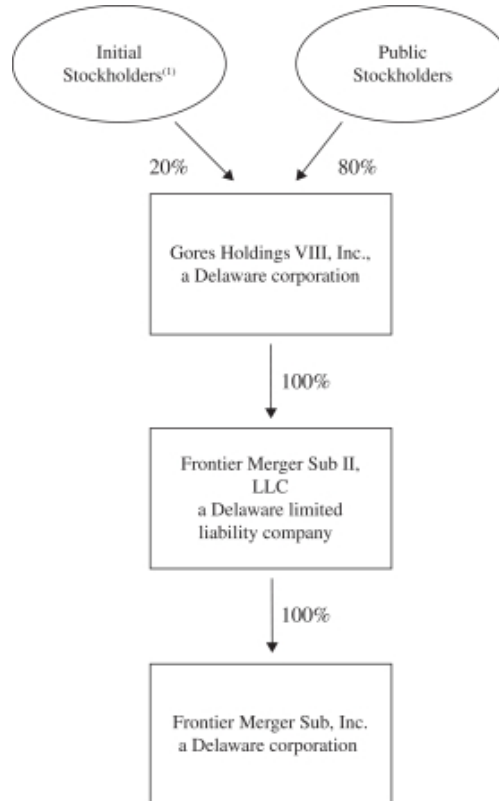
Initial Stockholders$^{(1)}$

Public Stockholders

20%

80%

Gores Holdings VIII, Inc., a Delaware corporation

100%

Frontier Merger Sub II, LLC a Delaware limited liability company

100%

Frontier Merger Sub, Inc. a Delaware corporation